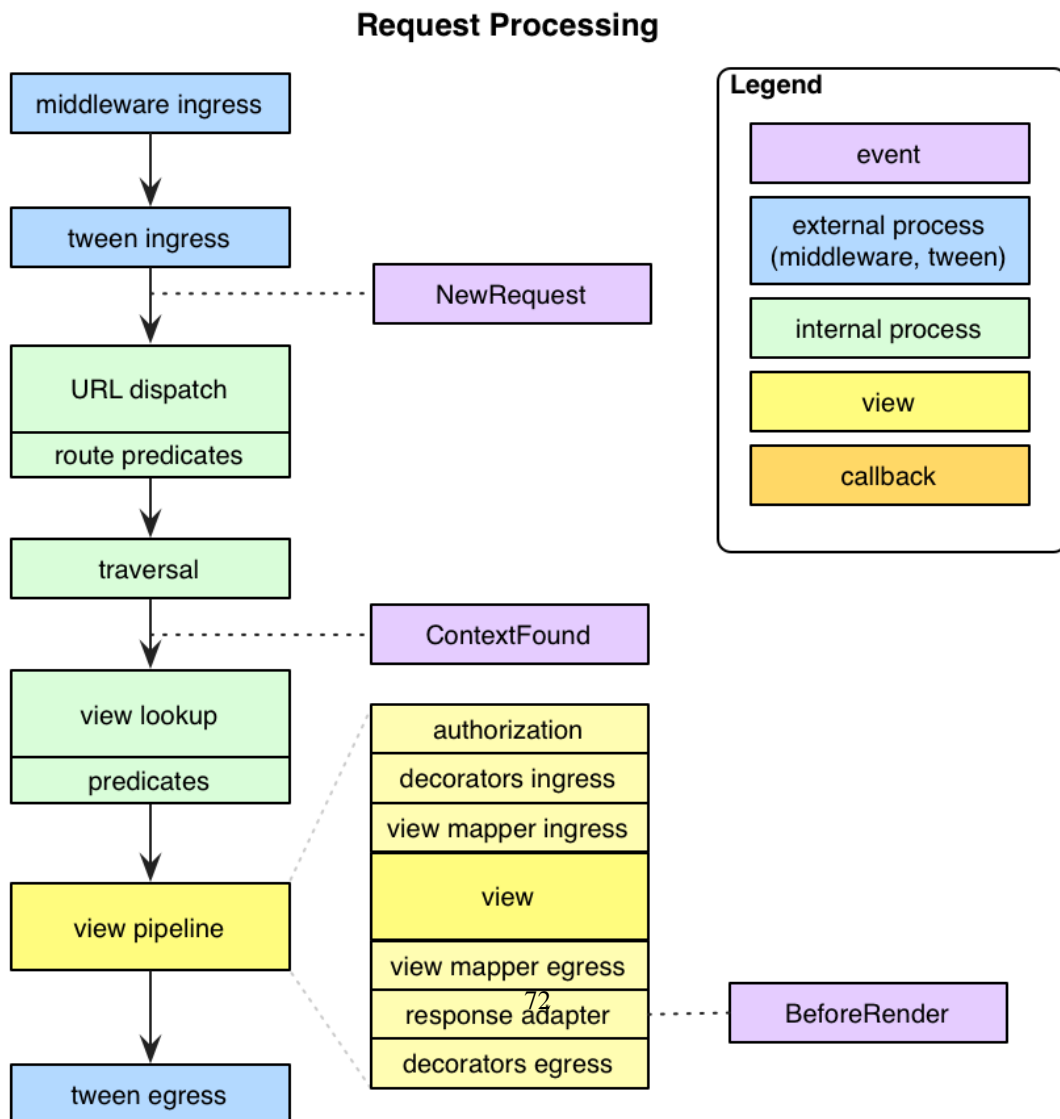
Request Processing

middleware ingress

tween ingress

NewRequest

URL dispatch

route predicates

traversal

ContextFound

view lookup

predicates

view pipeline

tween egress

authorization

decorators ingress

view mapper ingress

view

view mapper egress

response adapter

decorators egress

BeforeRender

72

Legend

event

external process (middleware, tween)

internal process

view

callback